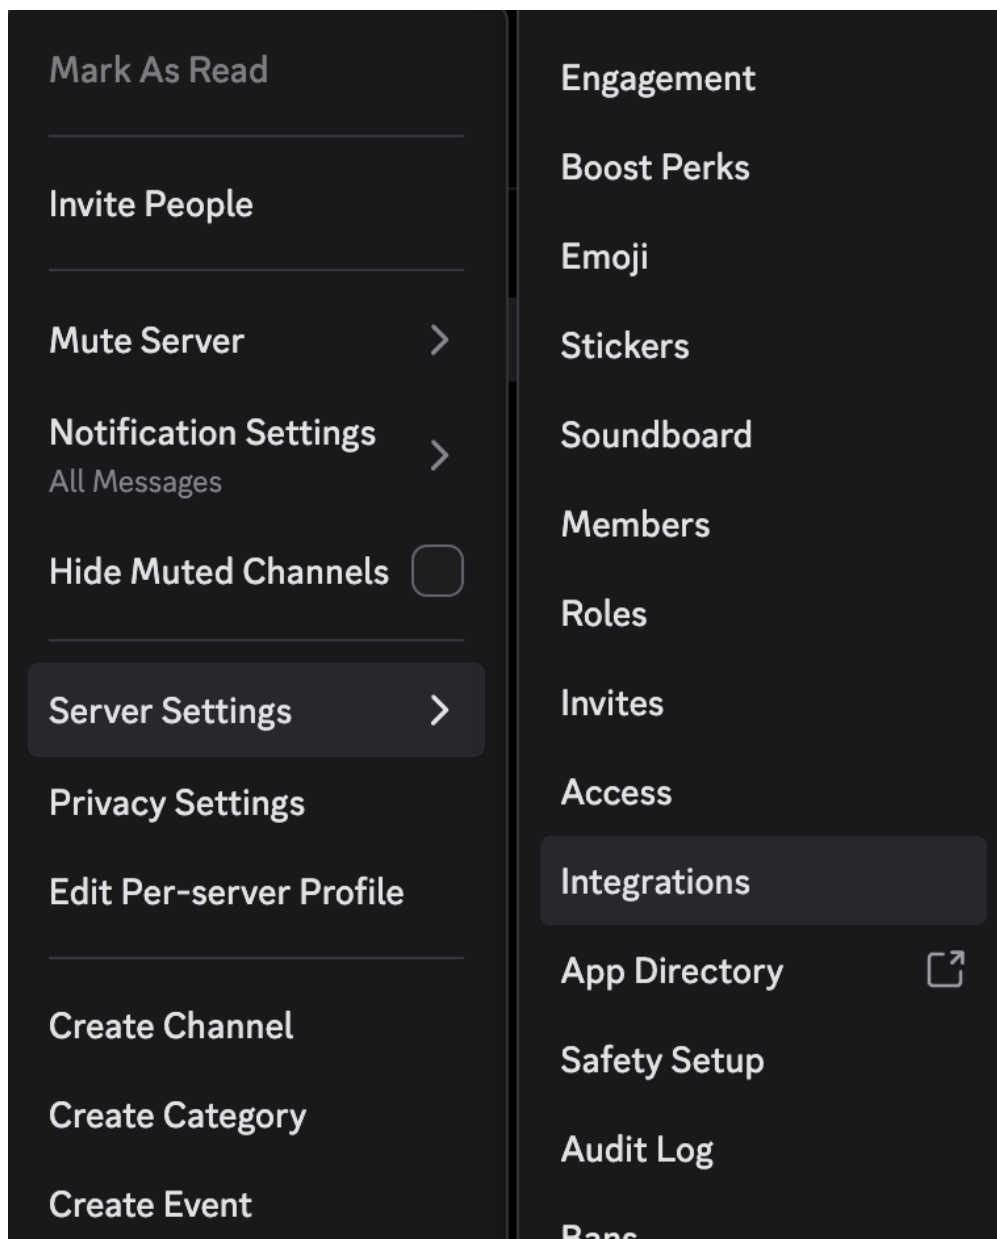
Mark As Read

Invite People

Mute Server

Notification Settings
All Messages

Hide Muted Channels

Server Settings

Privacy Settings

Edit Per-server Profile

Create Channel

Create Category

Create Event

Engagement

Boost Perks

Emoji

Stickers

Soundboard

Members

Roles

Invites

Access

Integrations

App Directory

Safety Setup

Audit Log

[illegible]